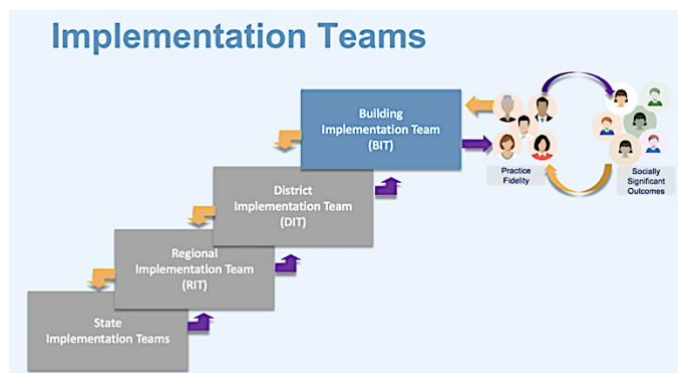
Implementation Teams

Building Implementation Team (BIT)

District Implementation Team (DIT)

Regional Implementation Team (RIT)

State Implementation Teams

Practice Fidelity

Socially Significant Outcomes